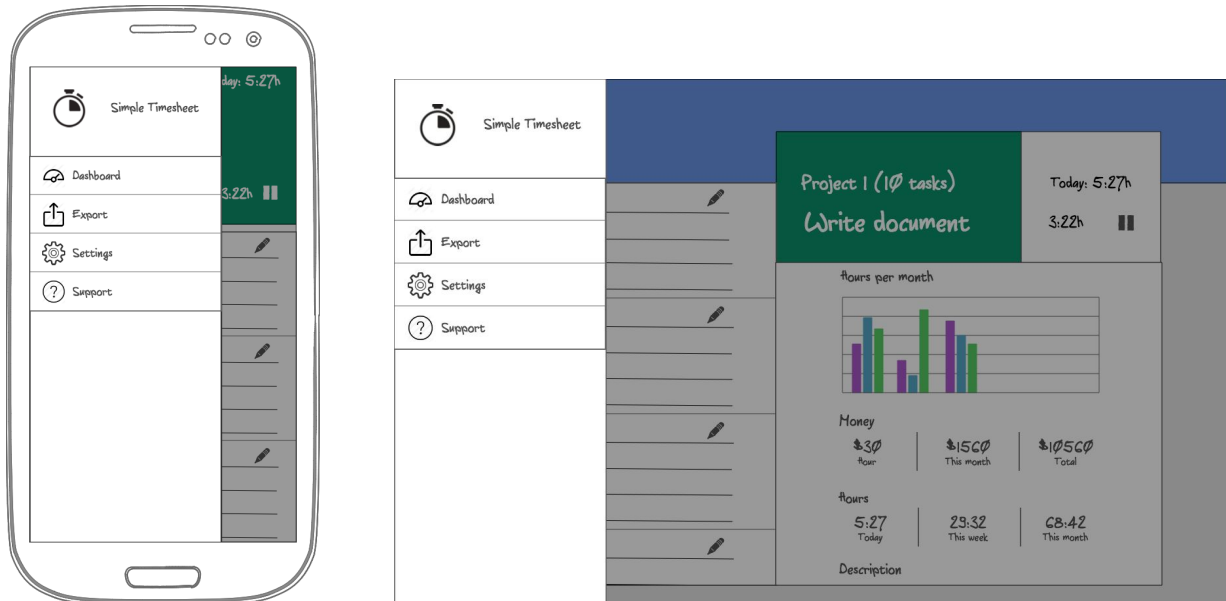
Simple Timesheet

day: 5:27h

3:22h

Dashboard

Export

Settings

Support

Simple Timesheet

Dashboard

Export

Settings

Support

Project 1 (10 tasks)

Write document

Today: 5:27h

3:22h

Hours per month

Money

$30
Hour

$1560
This month

$10560
Total

Hours

5:27
Today

29:32
This week

68:42
This month

Description